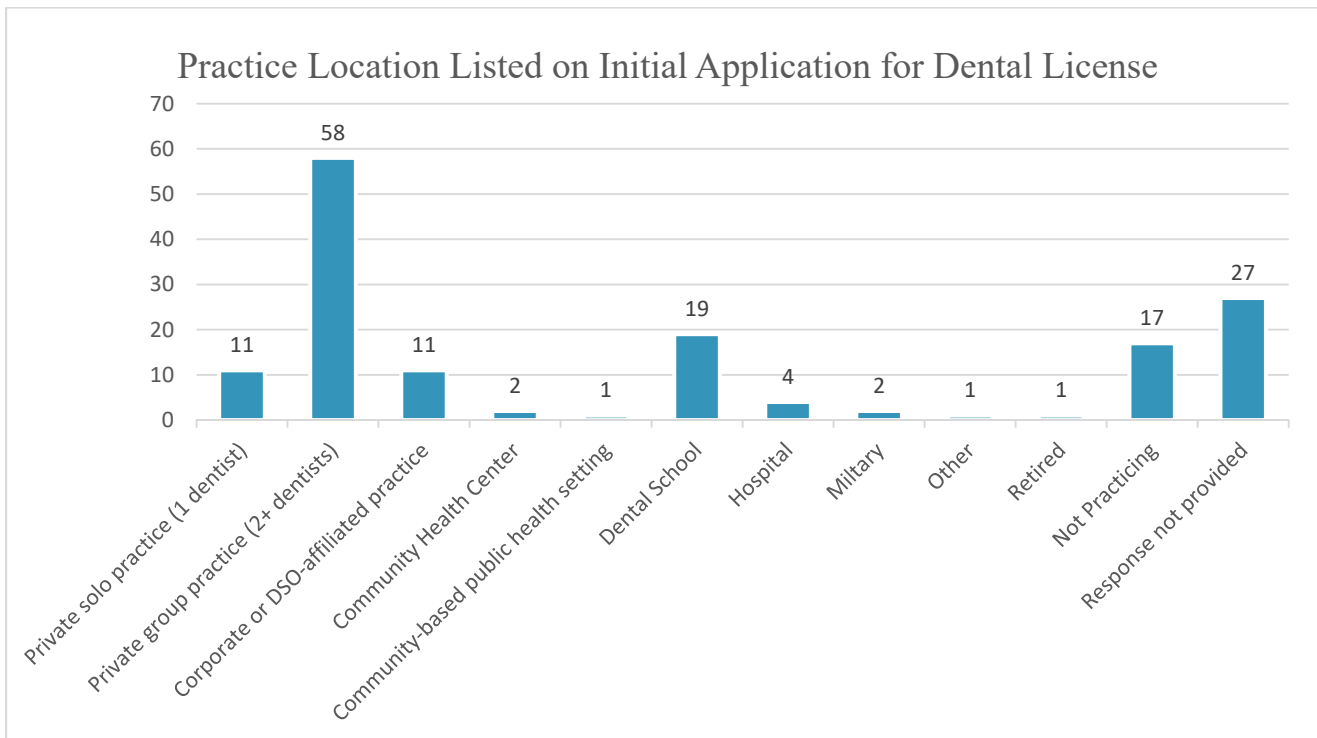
Practice Location Listed on Initial Application for Dental License

70
60
50
40
30
20
10
0

11
58
11
2
1
19
4
2
1
1
17
27

Private solo practice (1 dentist)
Private group practice (2+ dentists)
Corporate or DSO-affiliated practice
Community Health Center
Community-based public health setting
Dental School
Hospital
Miltary
Other
Retired
Not Practicing
Response not provided